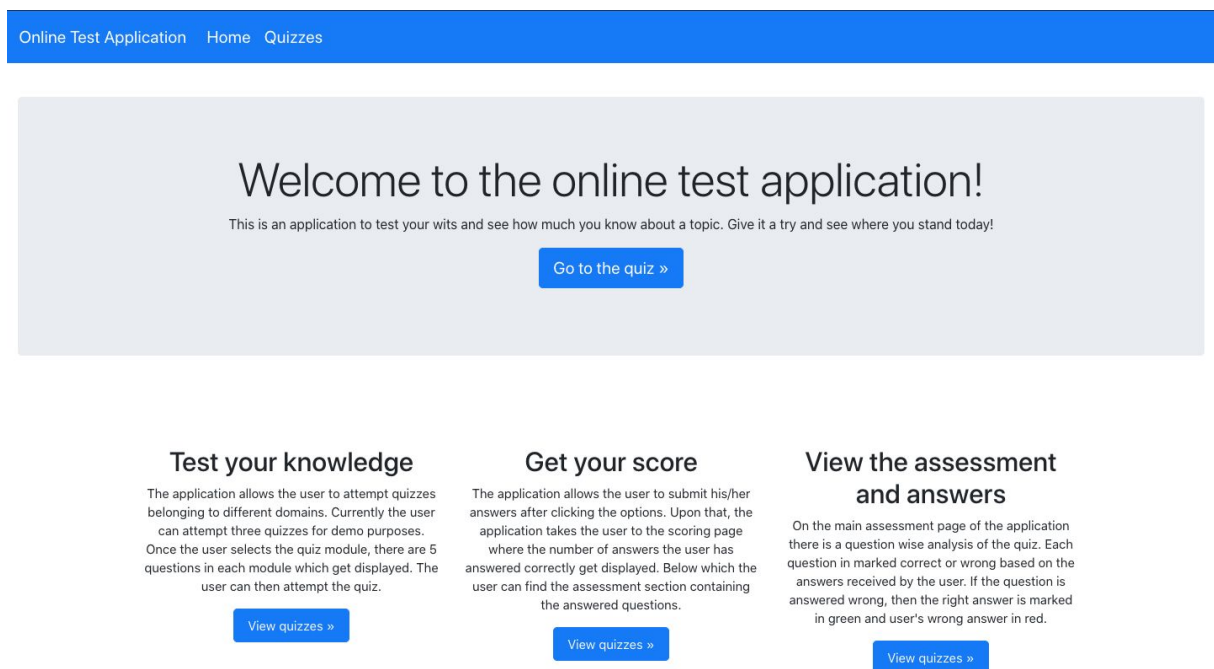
Online Test Application Home Quizzes

Welcome to the online test application!

This is an application to test your wits and see how much you know about a topic. Give it a try and see where you stand today!

Go to the quiz »

Test your knowledge

The application allows the user to attempt quizzes belonging to different domains. Currently the user can attempt three quizzes for demo purposes. Once the user selects the quiz module, there are 5 questions in each module which get displayed. The user can then attempt the quiz.

View quizzes »

Get your score

The application allows the user to submit his/her answers after clicking the options. Upon that, the application takes the user to the scoring page where the number of answers the user has answered correctly get displayed. Below which the user can find the assessment section containing the answered questions.

View quizzes »

View the assessment and answers

On the main assessment page of the application there is a question wise analysis of the quiz. Each question in marked correct or wrong based on the answers received by the user. If the question is answered wrong, then the right answer is marked in green and user's wrong answer in red.

View quizzes »